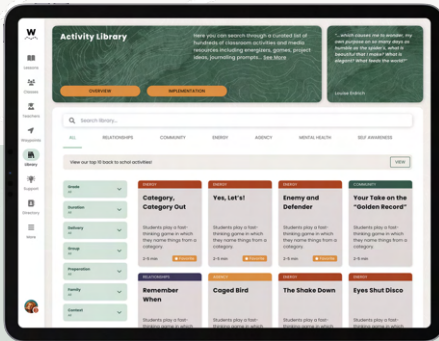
W

Lessons
Classes
Teachers
Waypoints
Library
Support
Directory
More

Activity Library

Here you can search through a curated list of hundreds of classroom activities and media resources including energizers, games, project ideas, journaling prompts... See More

OVERVIEW
IMPLEMENTATION

"...which causes me to wonder, my own purpose as an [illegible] ...as the spider's. What is beautiful that I weave? What is elegant? What feeds the world?"

Louise Erdrich

Search library...

ALL
RELATIONSHIPS
COMMUNITY
ENERGY
AGENCY
MENTAL HEALTH
SELF AWARENESS

View our top 10 back to school activities!
VIEW

Grade
All
Duration
All
Delivery
All
Group
All
Preparation
All
Family
All
Content
All

ENERGY
Category, Category Out
Students play a fast-thinking game in which they name things from a category.
5-8 min
Favorite

ENERGY
Yes, Let's!
Students play a fast-thinking game in which they name things from a category.
5-8 min
Favorite

ENERGY
Enemy and Defender
Students play a fast-thinking game in which they name things from a category.
5-8 min

COMMUNITY
Your Take on the "Golden Record"
Students play a fast-thinking game in which they name things from a category.
5-8 min

RELATIONSHIPS
Remember When
Students play a fast-thinking game in which

AGENCY
Caged Bird
Students play a fast-thinking game in which

ENERGY
The Shake Down
Students play a fast-thinking game in which

ENERGY
Eyes Shut Disco
Students play a fast-thinking game in which